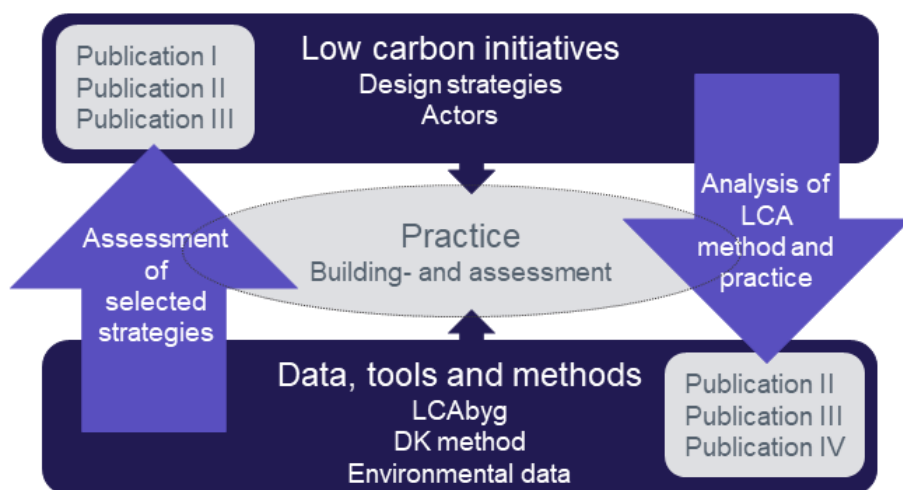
Publication I
Publication II
Publication III

Low carbon initiatives
Design strategies
Actors

Analysis of LCA method and practice

Assessment of selected strategies

Practice
Building- and assessment

Data, tools and methods
LCAbyg
DK method
Environmental data

Publication II
Publication III
Publication IV